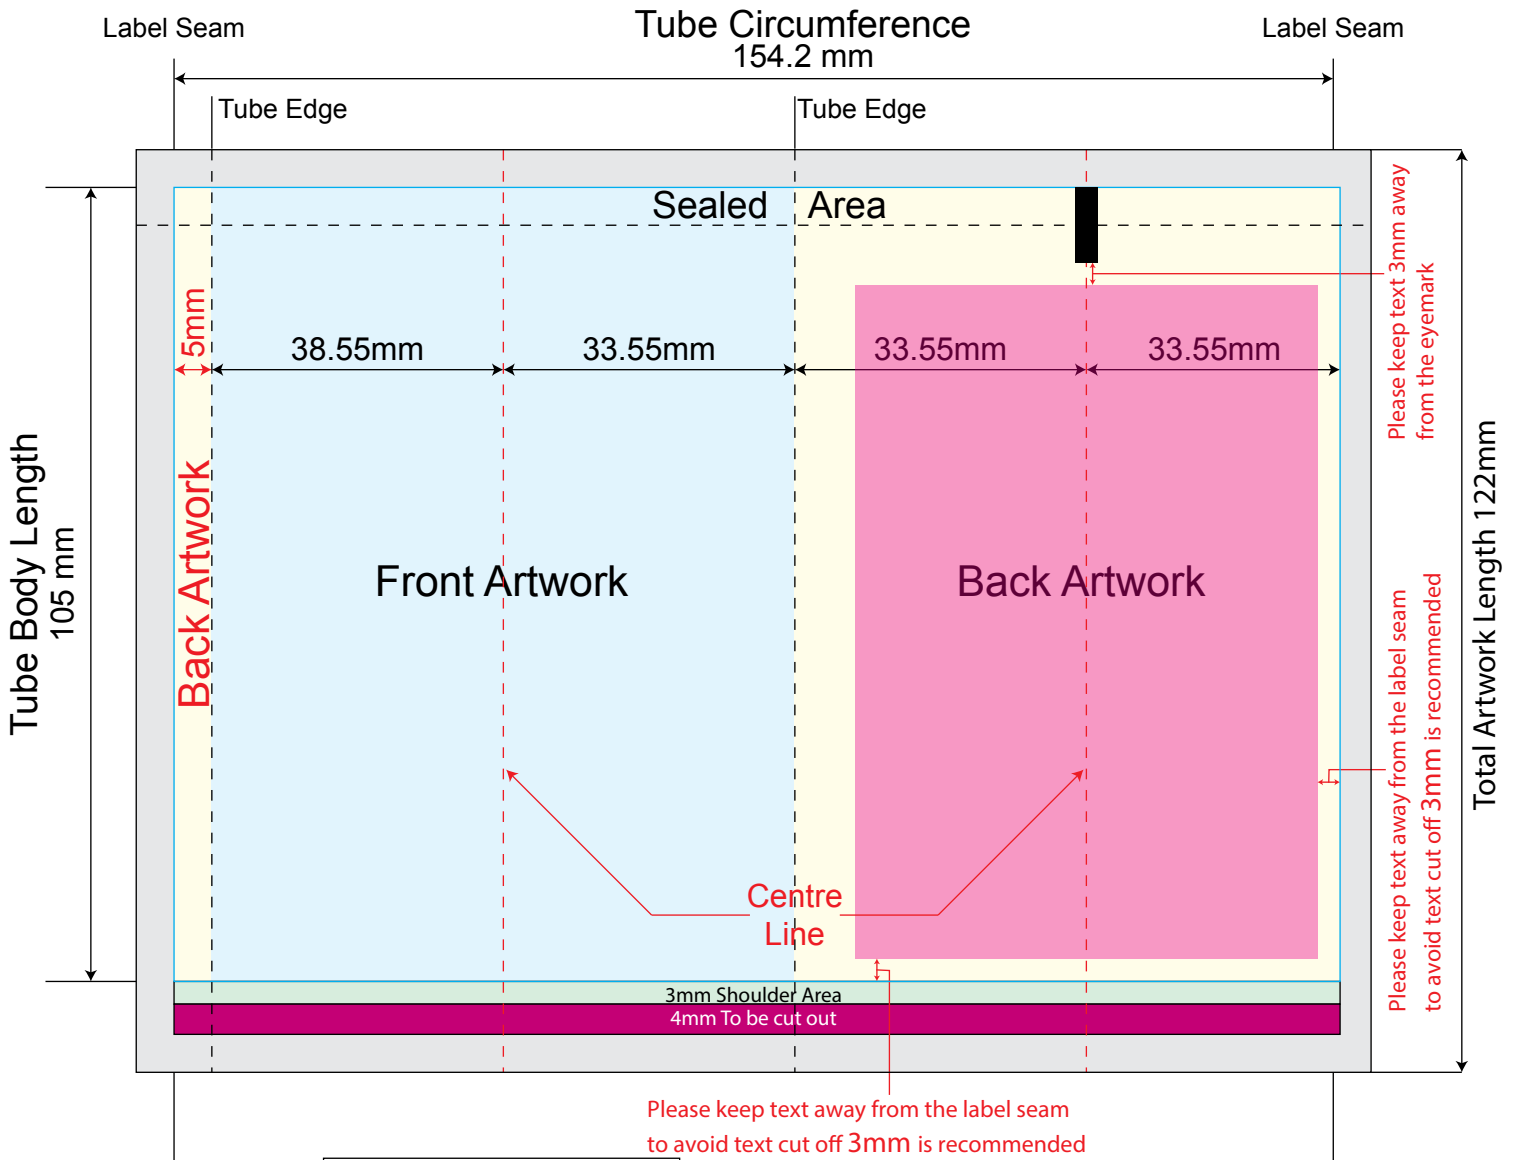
Label Seam

Tube Circumference
154.2 mm

Label Seam

Tube Edge

Tube Edge

Sealed Area

Please keep text 3mm away from the eyemark

Tube Body Length
105 mm

5mm

38.55mm

33.55mm

33.55mm

33.55mm

Back Artwork

Front Artwork

Back Artwork

Total Artwork Length 122mm

Please keep text away from the label seam to avoid text cut off 3mm is recommended

Centre Line

3mm Shoulder Area

4mm To be cut out

Please keep text away from the label seam
to avoid text cut off 3mm is recommended